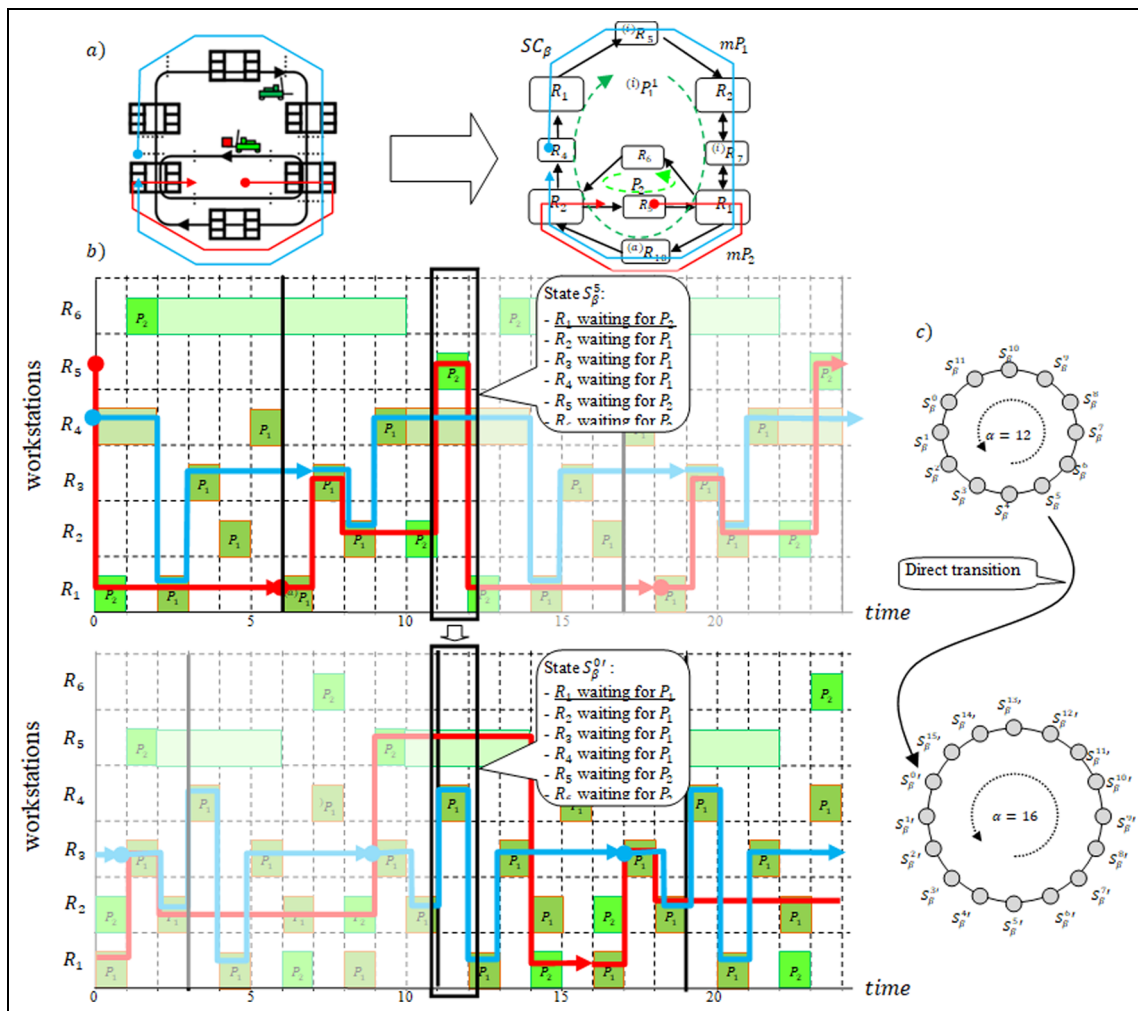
a)

$SC_\beta$ $^{(i)}R_5$ $mP_1$

$^{(i)}P_1^1$

$R_1$ $R_2$

$R_4$ $R_6$ $^{(i)}R_7$

$P_2$

$R_2$ $R_3$ $R_1$

$^{(a)}R_{10}$ $mP_2$

b)

$R_6$ $R_5$ $R_4$ $R_3$ $R_2$ $R_1$

workstations

$P_2$ $P_1$ $P_1$ $P_1$ $P_1$ $P_1$ $P_1$ $P_2$ $P_2$ $P_2$ $P_1$ $P_2$ $P_1$ $P_1$ $P_1$ $P_1$ $P_1$ $P_2$ $P_2$ $P_1$ $P_2$ $P_1$

State $S_\beta^5$:
- $R_1$ waiting for $P_2$
- $R_2$ waiting for $P_1$
- $R_3$ waiting for $P_1$
- $R_4$ waiting for $P_1$
- $R_5$ waiting for $P_2$
- $R_6$ waiting for $P_2$

0 5 10 15 20 time

$R_6$ $R_5$ $R_4$ $R_3$ $R_2$ $R_1$

workstations

State $S_\beta^{0\prime}$:
- $R_1$ waiting for $P_1$
- $R_2$ waiting for $P_1$
- $R_3$ waiting for $P_1$
- $R_4$ waiting for $P_1$
- $R_5$ waiting for $P_2$
- $R_6$ waiting for $P_2$

$P_2$ $P_2$ $P_1$ $P_1$ $P_1$ $P_1$ $P_1$ $P_2$ $P_1$ $P_1$ $P_1$ $P_2$ $P_1$ $P_1$ $P_1$ $P_1$ $P_1$ $P_2$ $P_1$ $P_2$ $P_2$ $P_1$ $P_1$ $P_1$ $P_1$ $P_1$ $P_2$ $P_1$ $P_2$

0 5 10 15 20 time

c)

$S_\beta^{11}$ $S_\beta^{10}$ $S_\beta^{9}$ $S_\beta^{8}$ $S_\beta^{7}$ $S_\beta^{6}$ $S_\beta^{5}$ $S_\beta^{4}$ $S_\beta^{3}$ $S_\beta^{2}$ $S_\beta^{1}$ $S_\beta^{0}$

$\alpha = 12$

Direct transition

$S_\beta^{14\prime}$ $S_\beta^{13\prime}$ $S_\beta^{12\prime}$ $S_\beta^{11\prime}$ $S_\beta^{10\prime}$ $S_\beta^{9\prime}$ $S_\beta^{8\prime}$ $S_\beta^{7\prime}$ $S_\beta^{6\prime}$ $S_\beta^{5\prime}$ $S_\beta^{4\prime}$ $S_\beta^{3\prime}$ $S_\beta^{2\prime}$ $S_\beta^{1\prime}$ $S_\beta^{0\prime}$ $S_\beta^{15\prime}$

$\alpha = 16$